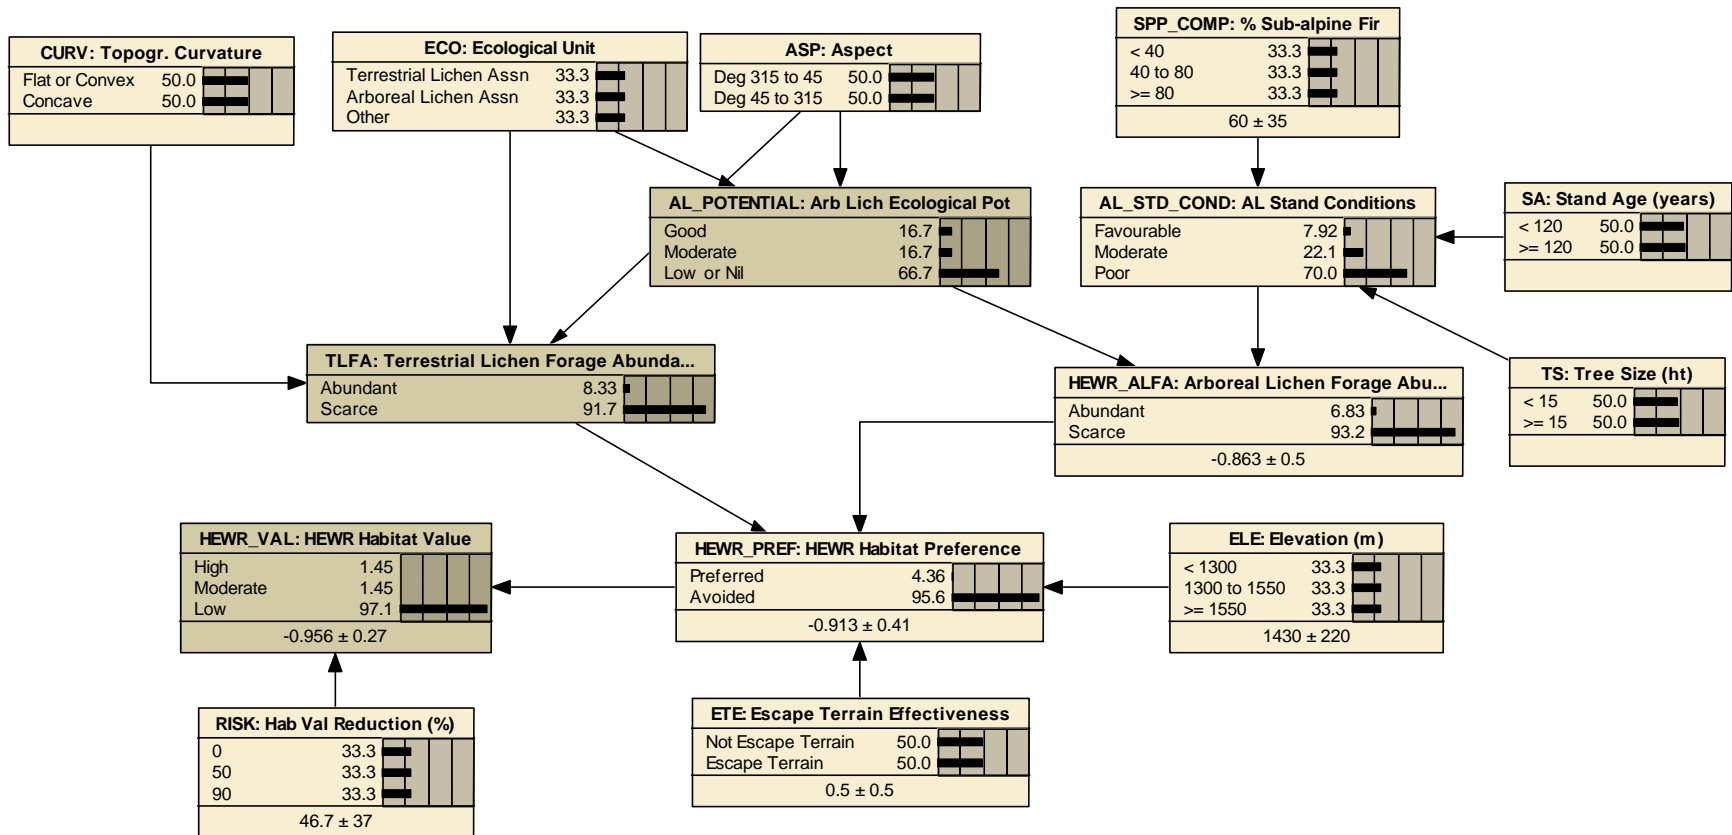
CURV: Topogr. Curvature
Flat or Convex 50.0
Concave 50.0

ECO: Ecological Unit
Terrestrial Lichen Assn 33.3
Arboreal Lichen Assn 33.3
Other 33.3

ASP: Aspect
Deg 315 to 45 50.0
Deg 45 to 315 50.0

SPP_COMP: % Sub-alpine Fir
< 40 33.3
40 to 80 33.3
>= 80 33.3
60 ± 35

AL_POTENTIAL: Arb Lich Ecological Pot
Good 16.7
Moderate 16.7
Low or Nil 66.7

AL_STD_COND: AL Stand Conditions
Favourable 7.92
Moderate 22.1
Poor 70.0

SA: Stand Age (years)
< 120 50.0
>= 120 50.0

TLFA: Terrestrial Lichen Forage Abunda...
Abundant 8.33
Scarce 91.7

HEWR_ALFA: Arboreal Lichen Forage Abu...
Abundant 6.83
Scarce 93.2
-0.863 ± 0.5

TS: Tree Size (ht)
< 15 50.0
>= 15 50.0

HEWR_VAL: HEWR Habitat Value
High 1.45
Moderate 1.45
Low 97.1
-0.956 ± 0.27

HEWR_PREF: HEWR Habitat Preference
Preferred 4.36
Avoided 95.6
-0.913 ± 0.41

ELE: Elevation (m)
< 1300 33.3
1300 to 1550 33.3
>= 1550 33.3
1430 ± 220

RISK: Hab Val Reduction (%)
0 33.3
50 33.3
90 33.3
46.7 ± 37

ETE: Escape Terrain Effectiveness
Not Escape Terrain 50.0
Escape Terrain 50.0
0.5 ± 0.5